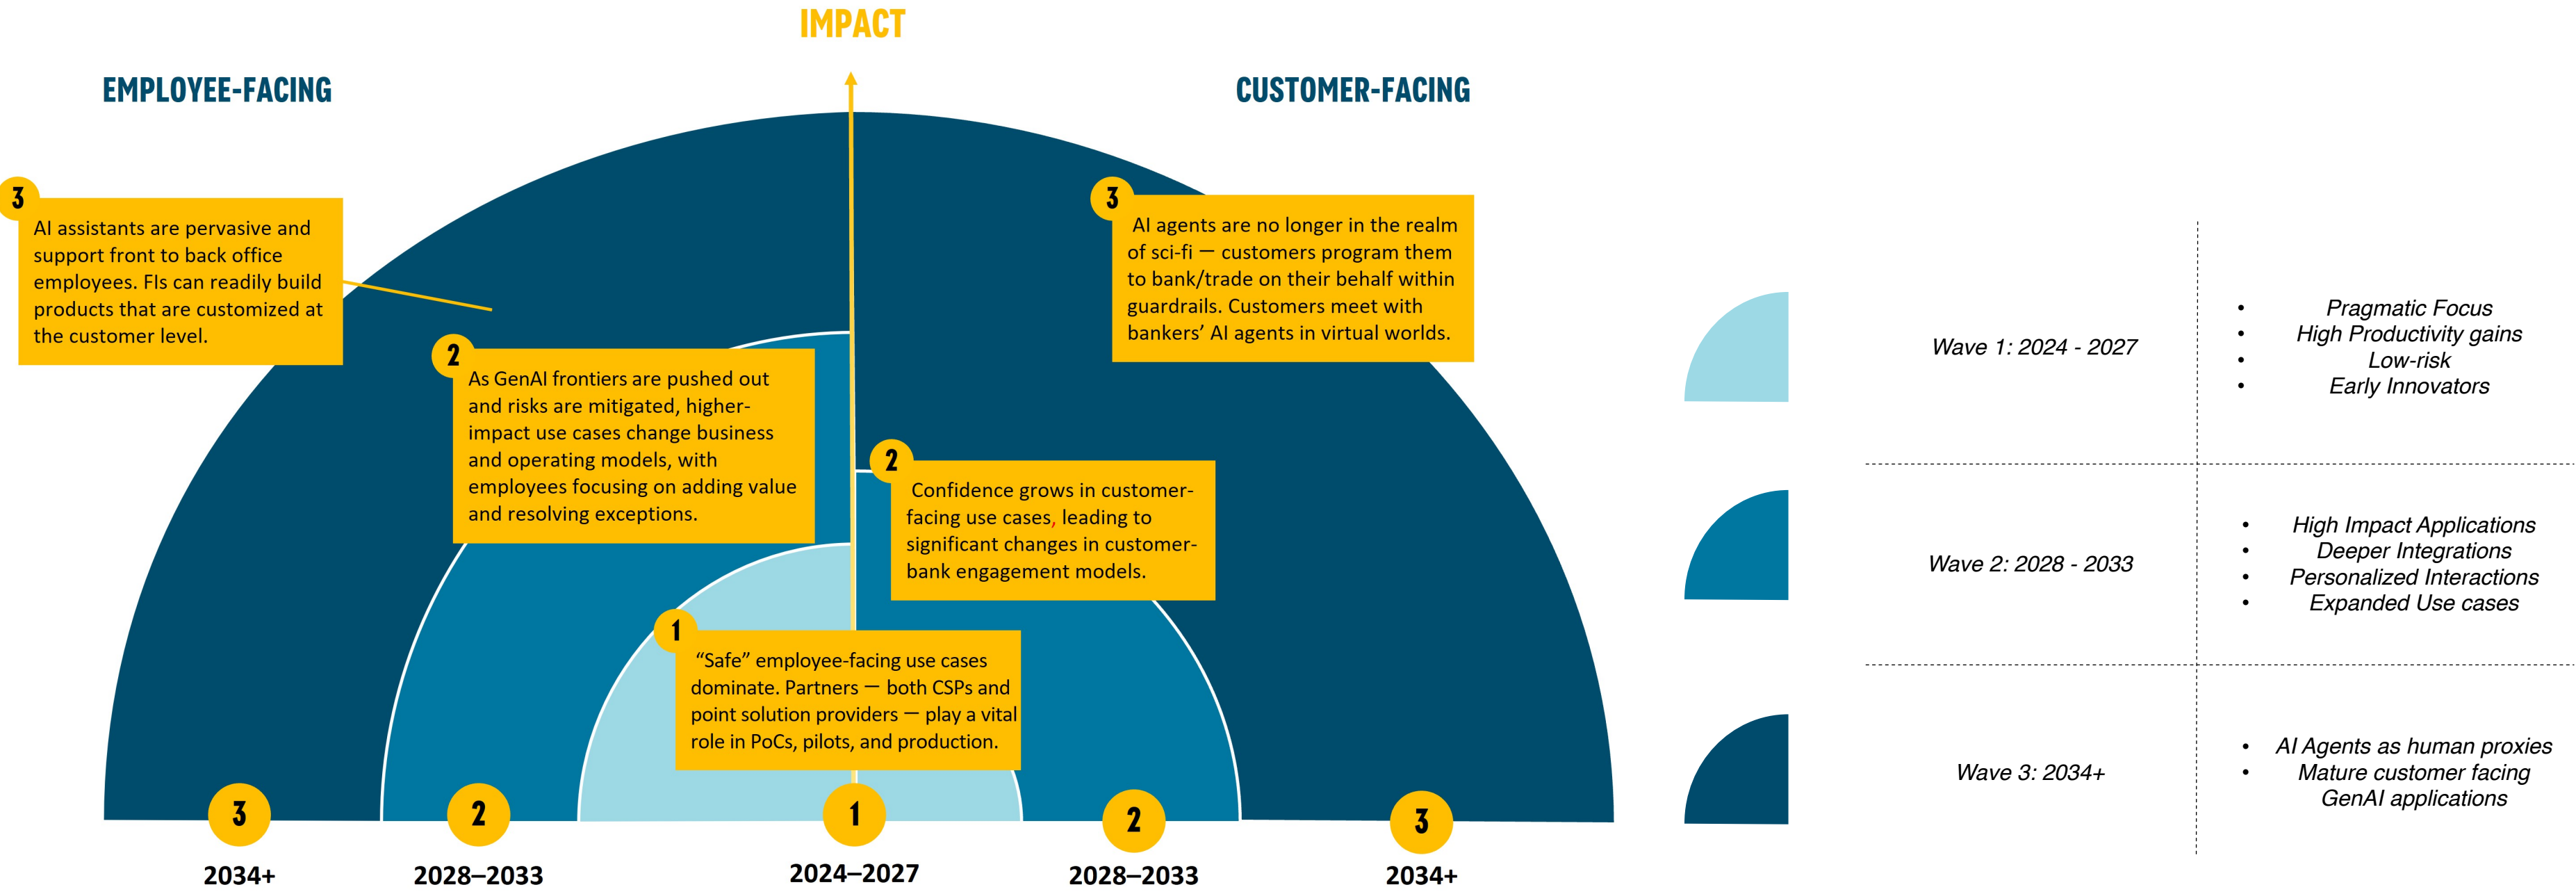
IMPACT

EMPLOYEE-FACING

CUSTOMER-FACING

3
AI assistants are pervasive and support front to back office employees. FIs can readily build products that are customized at the customer level.

3
AI agents are no longer in the realm of sci-fi — customers program them to bank/trade on their behalf within guardrails. Customers meet with bankers' AI agents in virtual worlds.

2
As GenAI frontiers are pushed out and risks are mitigated, higher-impact use cases change business and operating models, with employees focusing on adding value and resolving exceptions.

2
Confidence grows in customer-facing use cases, leading to significant changes in customer-bank engagement models.

1
"Safe" employee-facing use cases dominate. Partners — both CSPs and point solution providers — play a vital role in PoCs, pilots, and production.

3
2034+

2
2028–2033

1
2024–2027

2
2028–2033

3
2034+

| | |
|---|---|
| Wave 1: 2024 - 2027 | • Pragmatic Focus<br>• High Productivity gains<br>• Low-risk<br>• Early Innovators |
| Wave 2: 2028 - 2033 | • High Impact Applications<br>• Deeper Integrations<br>• Personalized Interactions<br>• Expanded Use cases |
| Wave 3: 2034+ | • AI Agents as human proxies<br>• Mature customer facing GenAI applications |